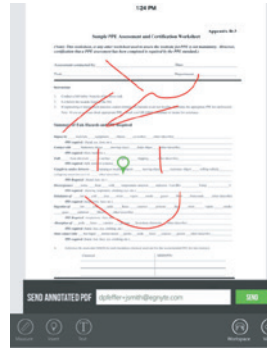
1:24 PM

Appendix B-1

Sample PPE Assessment and Certification Worksheet

Assessment conducted by: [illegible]

Date: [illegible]

Task: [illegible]

Department: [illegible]

Instructions: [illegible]

Summary of Task Hazards and PPE Required

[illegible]

SEND ANNOTATED PDF

dpfeffer-jsmith@egnyte.com

SEND

Workspace